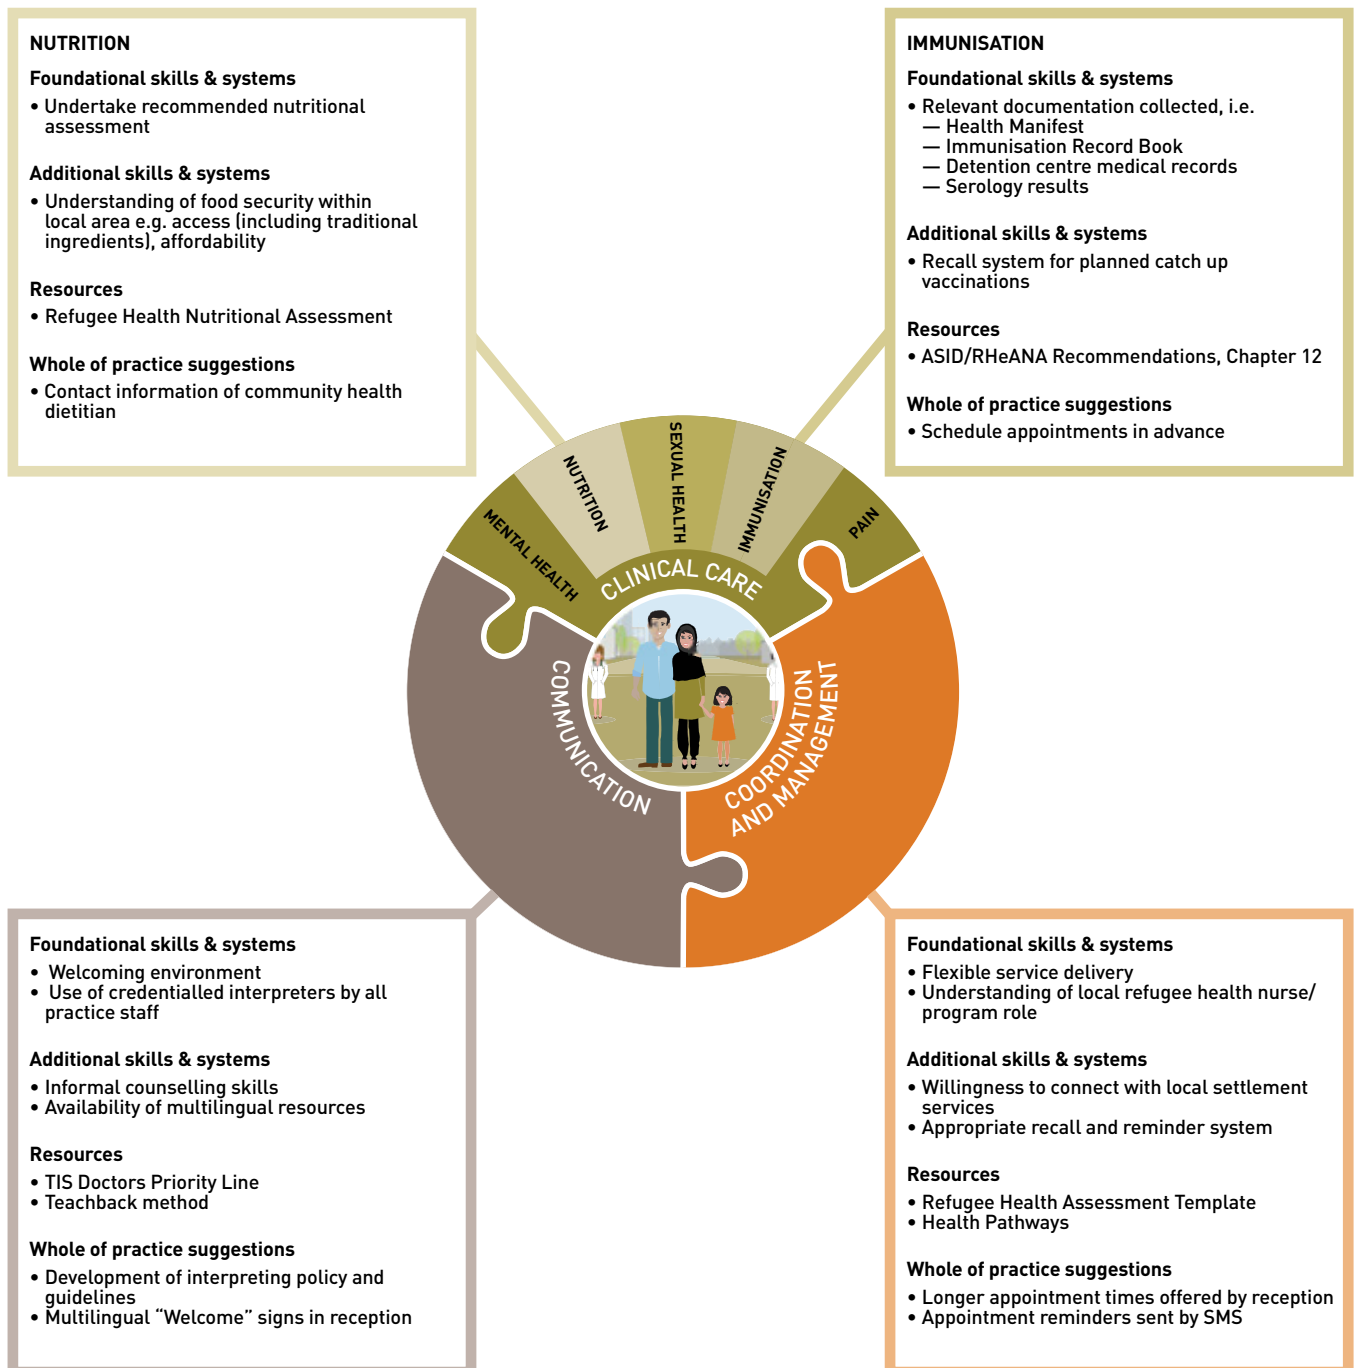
NUTRITION

Foundational skills & systems
• Undertake recommended nutritional assessment

Additional skills & systems
• Understanding of food security within local area e.g. access (including traditional ingredients), affordability

Resources
• Refugee Health Nutritional Assessment

Whole of practice suggestions
• Contact information of community health dietitian

IMMUNISATION

Foundational skills & systems
• Relevant documentation collected, i.e.
— Health Manifest
— Immunisation Record Book
— Detention centre medical records
— Serology results

Additional skills & systems
• Recall system for planned catch up vaccinations

Resources
• ASID/RHeANA Recommendations, Chapter 12

Whole of practice suggestions
• Schedule appointments in advance

MENTAL HEALTH
NUTRITION
SEXUAL HEALTH
IMMUNISATION
PAIN
CLINICAL CARE
COMMUNICATION
COORDINATION AND MANAGEMENT

Foundational skills & systems
• Welcoming environment
• Use of credentialled interpreters by all practice staff

Additional skills & systems
• Informal counselling skills
• Availability of multilingual resources

Resources
• TIS Doctors Priority Line
• Teachback method

Whole of practice suggestions
• Development of interpreting policy and guidelines
• Multilingual “Welcome” signs in reception

Foundational skills & systems
• Flexible service delivery
• Understanding of local refugee health nurse/ program role

Additional skills & systems
• Willingness to connect with local settlement services
• Appropriate recall and reminder system

Resources
• Refugee Health Assessment Template
• Health Pathways

Whole of practice suggestions
• Longer appointment times offered by reception
• Appointment reminders sent by SMS